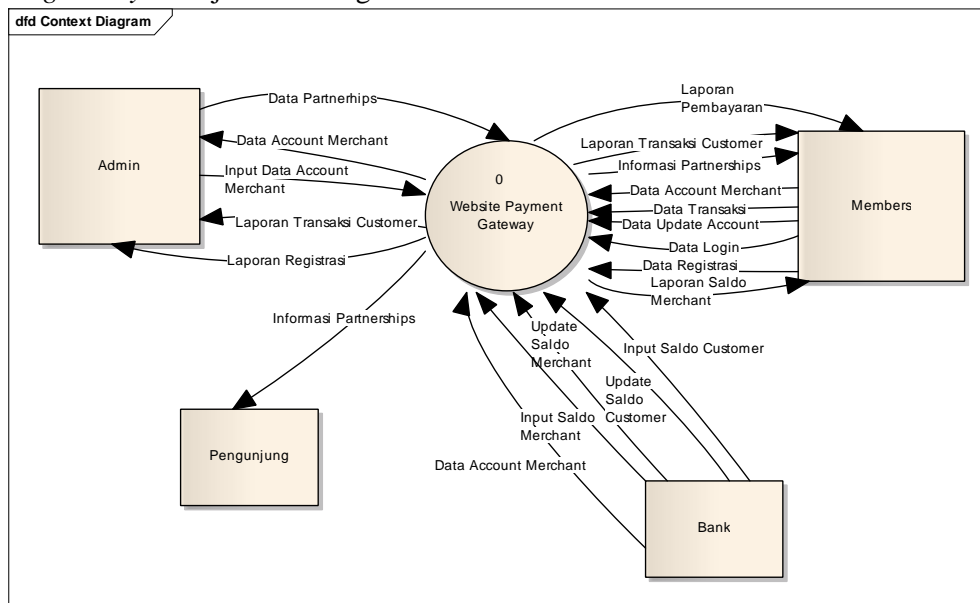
dfd Context Diagram

Admin

Data Partnerhips

Data Account Merchant

Input Data Account Merchant

Laporan Transaksi Customer

Laporan Registrasi

0

Website Payment Gateway

Laporan Pembayaran

Laporan Transaksi Customer

Informasi Partnerships

Data Account Merchant

Data Transaksi

Data Update Account

Data Login

Data Registrasi

Laporan Saldo Merchant

Members

Informasi Partnerships

Pengunjung

Update Saldo Merchant

Input Saldo Customer

Update Saldo Customer

Input Saldo Merchant

Data Account Merchant

Bank